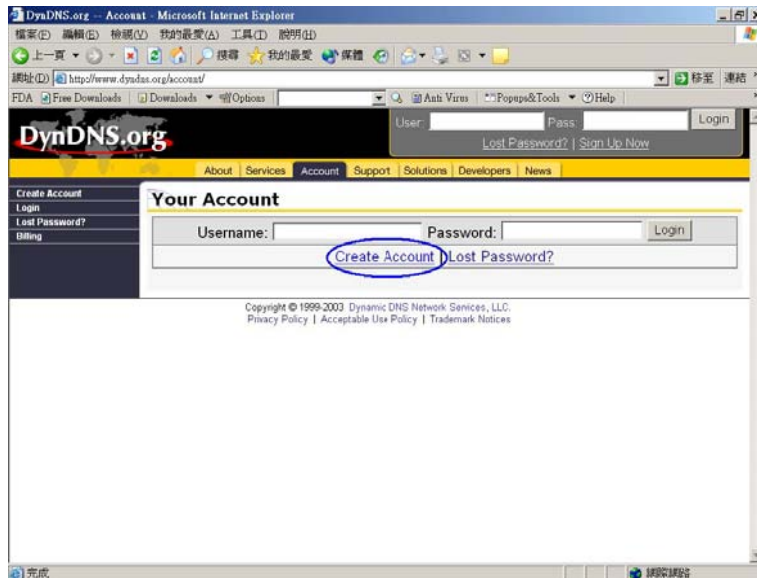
DynDNS.org -- Account - Microsoft Internet Explorer

檔案(F) 編輯(E) 檢視(V) 我的最愛(A) 工具(T) 說明(H)

上一頁 搜尋 我的最愛 媒體

網址(D) http://www.dyndns.org/account/

移至 連結

FDA Free Downloads Downloads Options Anti Virus Popups&Tools Help

DynDNS.org

User: Pass: Login

Lost Password? | Sign Up Now

About | Services | Account | Support | Solutions | Developers | News

Create Account
Login
Lost Password?
Billing

Your Account

Username: Password: Login

Create Account | Lost Password?

Copyright © 1999-2003 Dynamic DNS Network Services, LLC.
Privacy Policy | Acceptable Use Policy | Trademark Notices

完成

網際網路